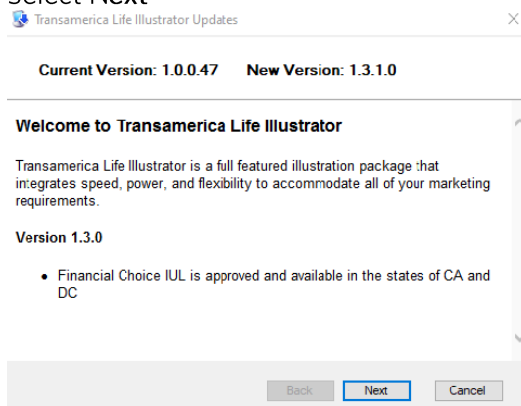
Select Next

Transamerica Life Illustrator Updates

Current Version: 1.0.0.47 New Version: 1.3.1.0

Welcome to Transamerica Life Illustrator

Transamerica Life Illustrator is a full featured illustration package that integrates speed, power, and flexibility to accommodate all of your marketing requirements.

Version 1.3.0

- Financial Choice IUL is approved and available in the states of CA and DC

Back Next Cancel